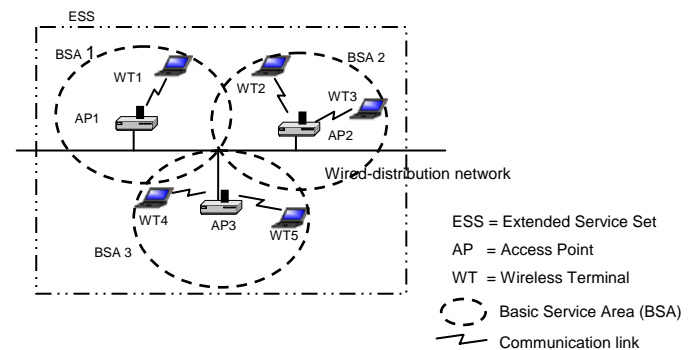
ESS

BSA 1

WT1

AP1

BSA 2

WT2

WT3

AP2

Wired-distribution network

WT4

AP3

WT5

BSA 3

ESS = Extended Service Set

AP = Access Point

WT = Wireless Terminal

Basic Service Area (BSA)

Communication link